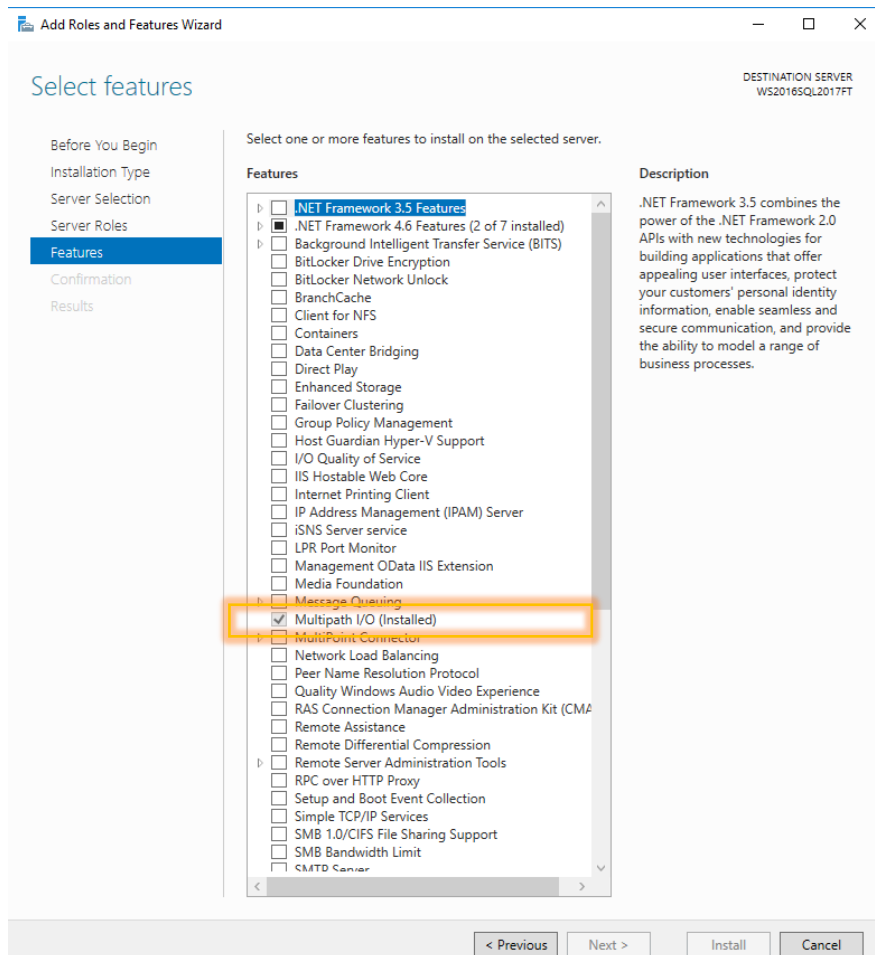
Add Roles and Features Wizard

Select features

DESTINATION SERVER
WS2016SQL2017FT

Before You Begin
Installation Type
Server Selection
Server Roles
Features
Confirmation
Results

Select one or more features to install on the selected server.

Features

.NET Framework 3.5 Features
.NET Framework 4.6 Features (2 of 7 installed)
Background Intelligent Transfer Service (BITS)
BitLocker Drive Encryption
BitLocker Network Unlock
BranchCache
Client for NFS
Containers
Data Center Bridging
Direct Play
Enhanced Storage
Failover Clustering
Group Policy Management
Host Guardian Hyper-V Support
I/O Quality of Service
IIS Hostable Web Core
Internet Printing Client
IP Address Management (IPAM) Server
iSNS Server service
LPR Port Monitor
Management OData IIS Extension
Media Foundation
Message Queuing
Multipath I/O (Installed)
MultiPoint Connector
Network Load Balancing
Peer Name Resolution Protocol
Quality Windows Audio Video Experience
RAS Connection Manager Administration Kit (CMA
Remote Assistance
Remote Differential Compression
Remote Server Administration Tools
RPC over HTTP Proxy
Setup and Boot Event Collection
Simple TCP/IP Services
SMB 1.0/CIFS File Sharing Support
SMB Bandwidth Limit
SMTP Server

Description

.NET Framework 3.5 combines the power of the .NET Framework 2.0 APIs with new technologies for building applications that offer appealing user interfaces, protect your customers' personal identity information, enable seamless and secure communication, and provide the ability to model a range of business processes.

< Previous   Next >   Install   Cancel